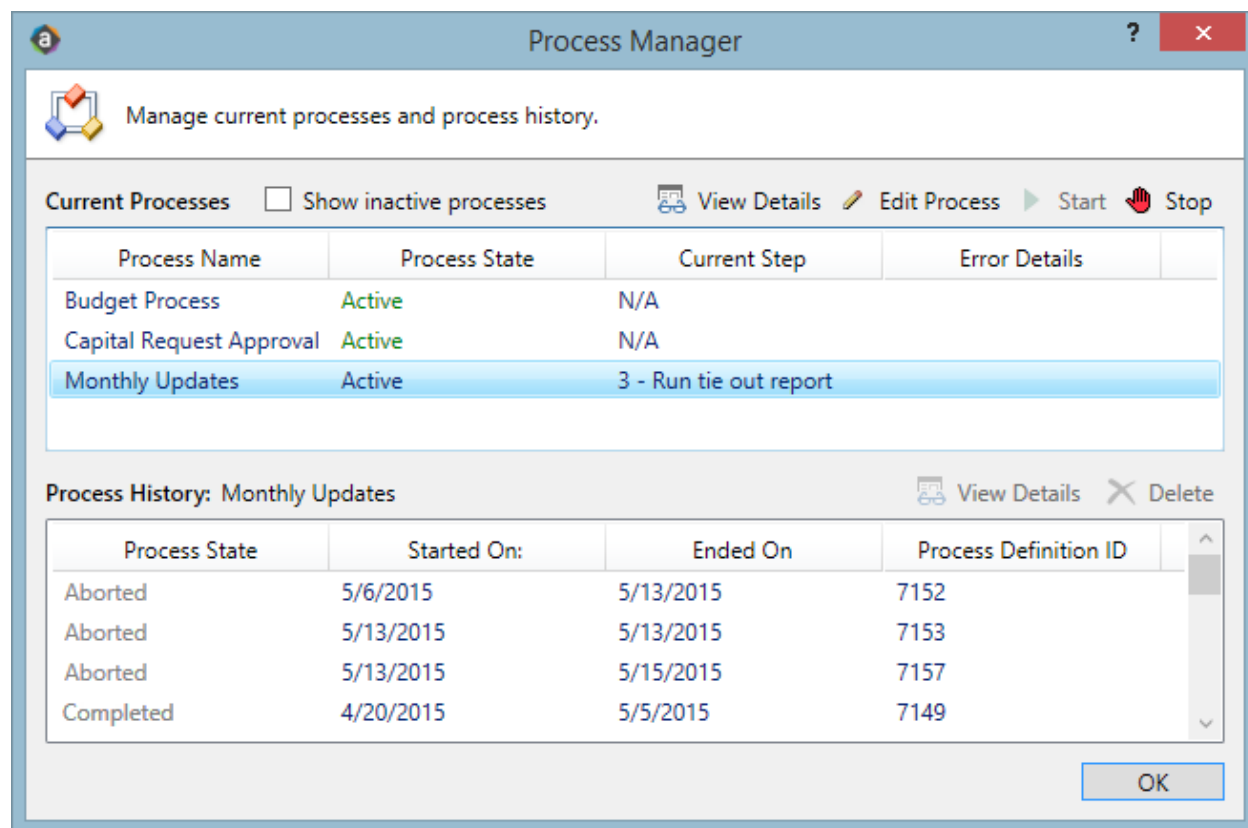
Process Manager

?

✕

Manage current processes and process history.

Current Processes Show inactive processes View Details Edit Process Start Stop

| Process Name | Process State | Current Step | Error Details |
|---|---|---|---|
| Budget Process | Active | N/A | |
| Capital Request Approval | Active | N/A | |
| Monthly Updates | Active | 3 - Run tie out report | |

Process History: Monthly Updates View Details Delete

| Process State | Started On: | Ended On | Process Definition ID |
|---|---|---|---|
| Aborted | 5/6/2015 | 5/13/2015 | 7152 |
| Aborted | 5/13/2015 | 5/13/2015 | 7153 |
| Aborted | 5/13/2015 | 5/15/2015 | 7157 |
| Completed | 4/20/2015 | 5/5/2015 | 7149 |

OK